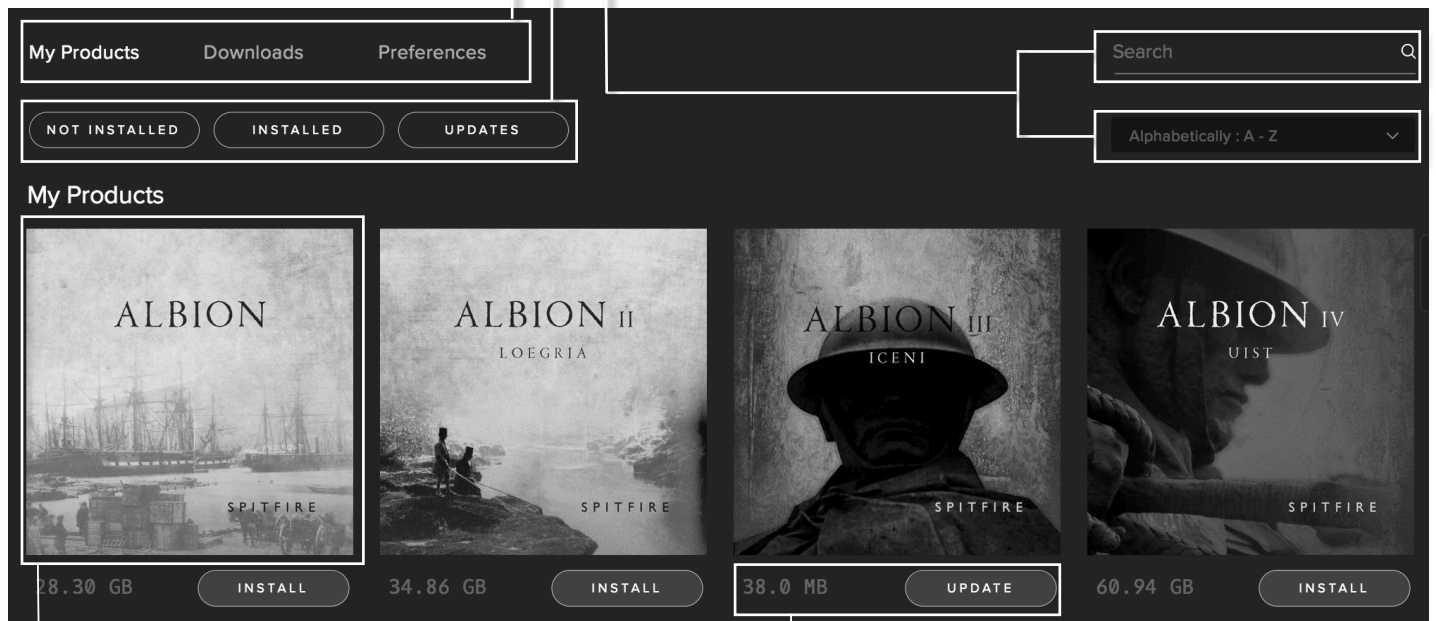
My Products Downloads Preferences

NOT INSTALLED INSTALLED UPDATES

Search

Alphabetically : A - Z

My Products

ALBION

SPITFIRE

28.30 GB INSTALL

ALBION II

LOEGRIA

SPITFIRE

34.86 GB INSTALL

ALBION III

ICENI

SPITFIRE

38.0 MB UPDATE

ALBION IV

UIST

SPITFIRE

60.94 GB INSTALL